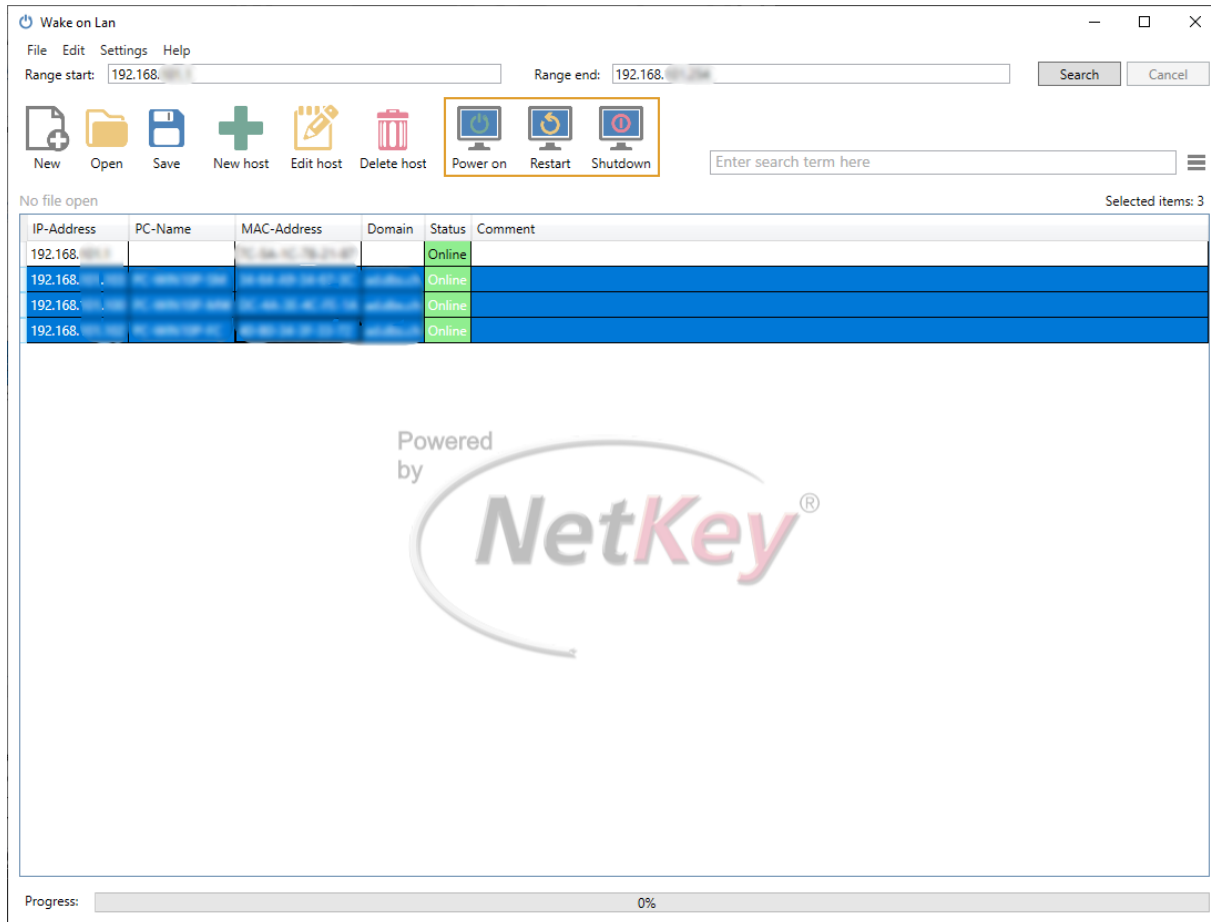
Wake on Lan

File Edit Settings Help

Range start: 192.168.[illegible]

Range end: 192.168.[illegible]

Search

Cancel

New Open Save New host Edit host Delete host Power on Restart Shutdown

Enter search term here

No file open

Selected items: 3

| IP-Address | PC-Name | MAC-Address | Domain | Status | Comment |
|---|---|---|---|---|---|
| 192.168.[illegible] | | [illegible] | | Online | |
| 192.168.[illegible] | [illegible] | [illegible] | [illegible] | Online | |
| 192.168.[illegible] | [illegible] | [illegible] | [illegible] | Online | |
| 192.168.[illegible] | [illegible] | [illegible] | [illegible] | Online | |

Powered by NetKey®

Progress:

0%